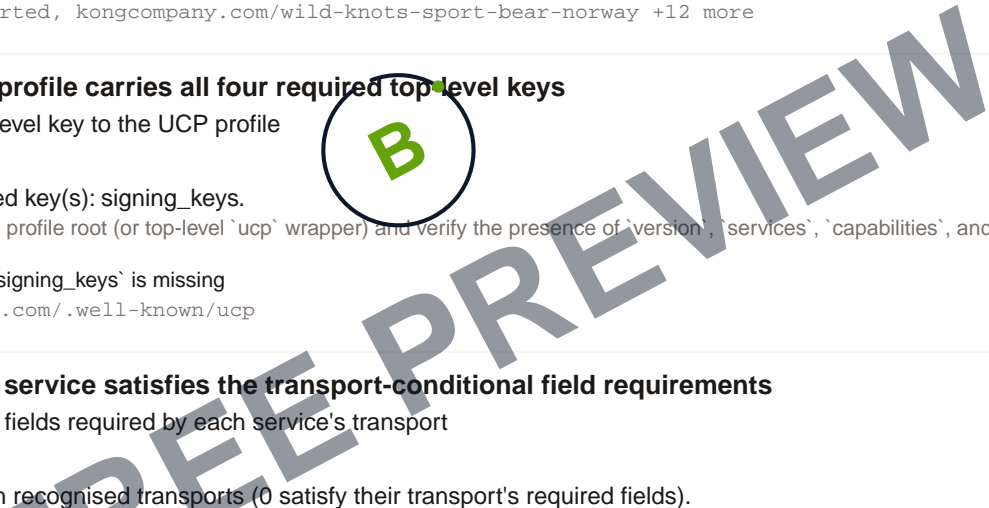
rted, kongcompany.com/wild-knots-sport-bear-norway +12 more

profile carries all four required top-level keys

level key to the UCP profile

B

ed key(s): signing_keys.

profile root (or top-level `ucp` wrapper) and verify the presence of `version`, `services`, `capabilities`, and

signing_keys` is missing

.com/.well-known/ucp

FREE PREVIEW

service satisfies the transport-conditional field requirements

fields required by each service's transport

n recognised transports (0 satisfy their transport's required fields).